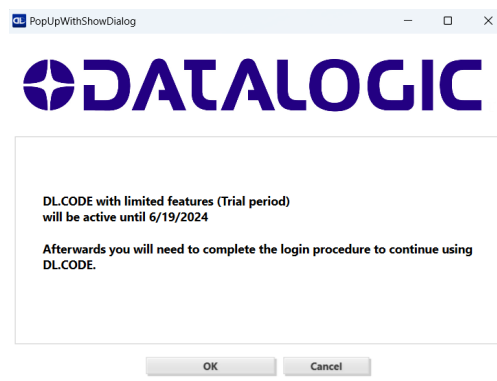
DL PopUpWithShowDialog

DATALOGIC

DL.CODE with limited features (Trial period)
will be active until 6/19/2024

Afterwards you will need to complete the login procedure to continue using DL.CODE.

OK Cancel